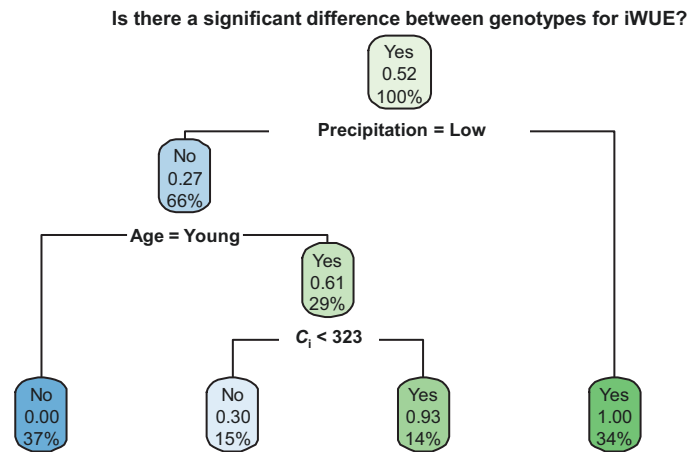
Is there a significant difference between genotypes for iWUE?

Yes
0.52
100%

Precipitation = Low

No
0.27
66%

Age = Young

Yes
0.61
29%

$C_i$ < 323

No
0.00
37%

No
0.30
15%

Yes
0.93
14%

Yes
1.00
34%